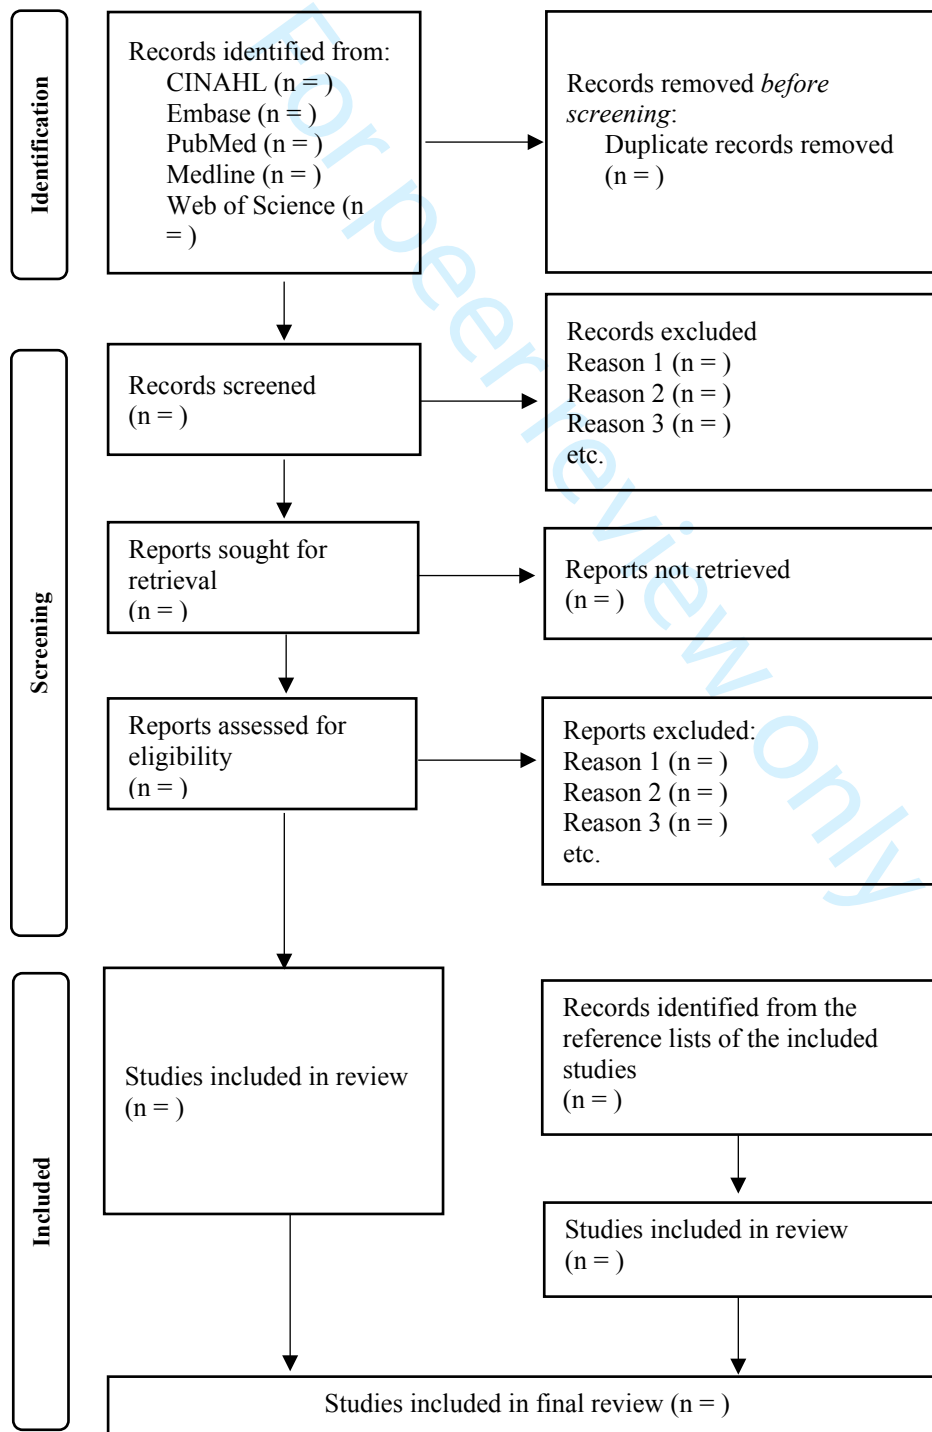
Identification

Records identified from:
CINAHL (n = )
Embase (n = )
PubMed (n = )
Medline (n = )
Web of Science (n = )

Records removed *before screening*:
Duplicate records removed (n = )

Screening

Records screened (n = )

Records excluded
Reason 1 (n = )
Reason 2 (n = )
Reason 3 (n = )
etc.

Reports sought for retrieval (n = )

Reports not retrieved (n = )

Reports assessed for eligibility (n = )

Reports excluded:
Reason 1 (n = )
Reason 2 (n = )
Reason 3 (n = )
etc.

Included

Studies included in review (n = )

Records identified from the reference lists of the included studies (n = )

Studies included in review (n = )

Studies included in final review (n = )

For peer review only